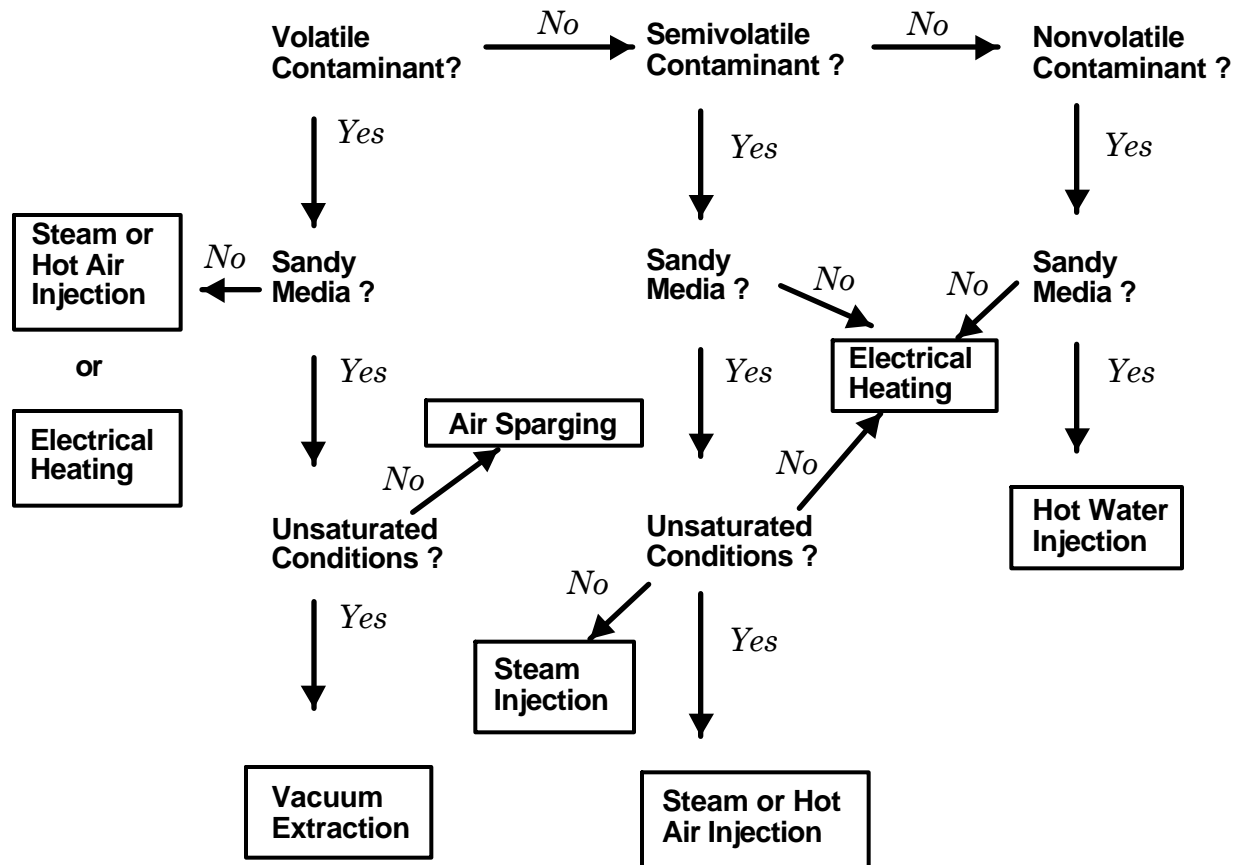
Volatile Contaminant?

No

Semivolatile Contaminant ?

No

Nonvolatile Contaminant ?

Yes

Yes

Yes

Steam or Hot Air Injection

No

Sandy Media ?

Sandy Media ?

No

No

Sandy Media ?

or

Electrical Heating

Yes

Yes

Yes

Air Sparging

Electrical Heating

No

No

Unsaturated Conditions ?

Unsaturated Conditions ?

Hot Water Injection

No

Yes

Yes

Steam Injection

Vacuum Extraction

Steam or Hot Air Injection